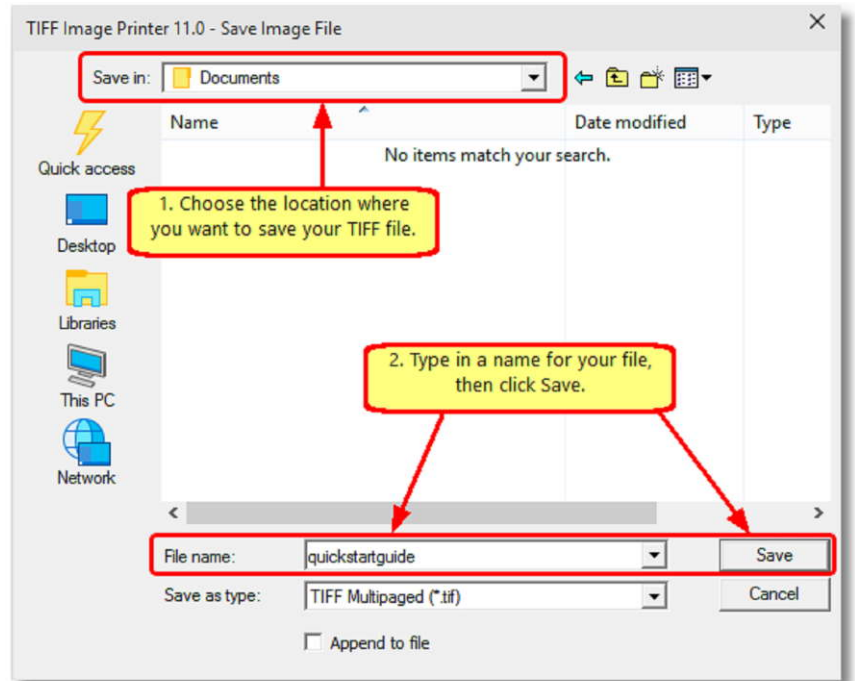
TIFF Image Printer 11.0 - Save Image File

Save in: Documents

Name

Date modified

Type

No items match your search.

Quick access

Desktop

Libraries

This PC

Network

1. Choose the location where you want to save your TIFF file.

2. Type in a name for your file, then click Save.

File name: quickstartguide

Save

Save as type: TIFF Multipaged (*.tif)

Cancel

Append to file